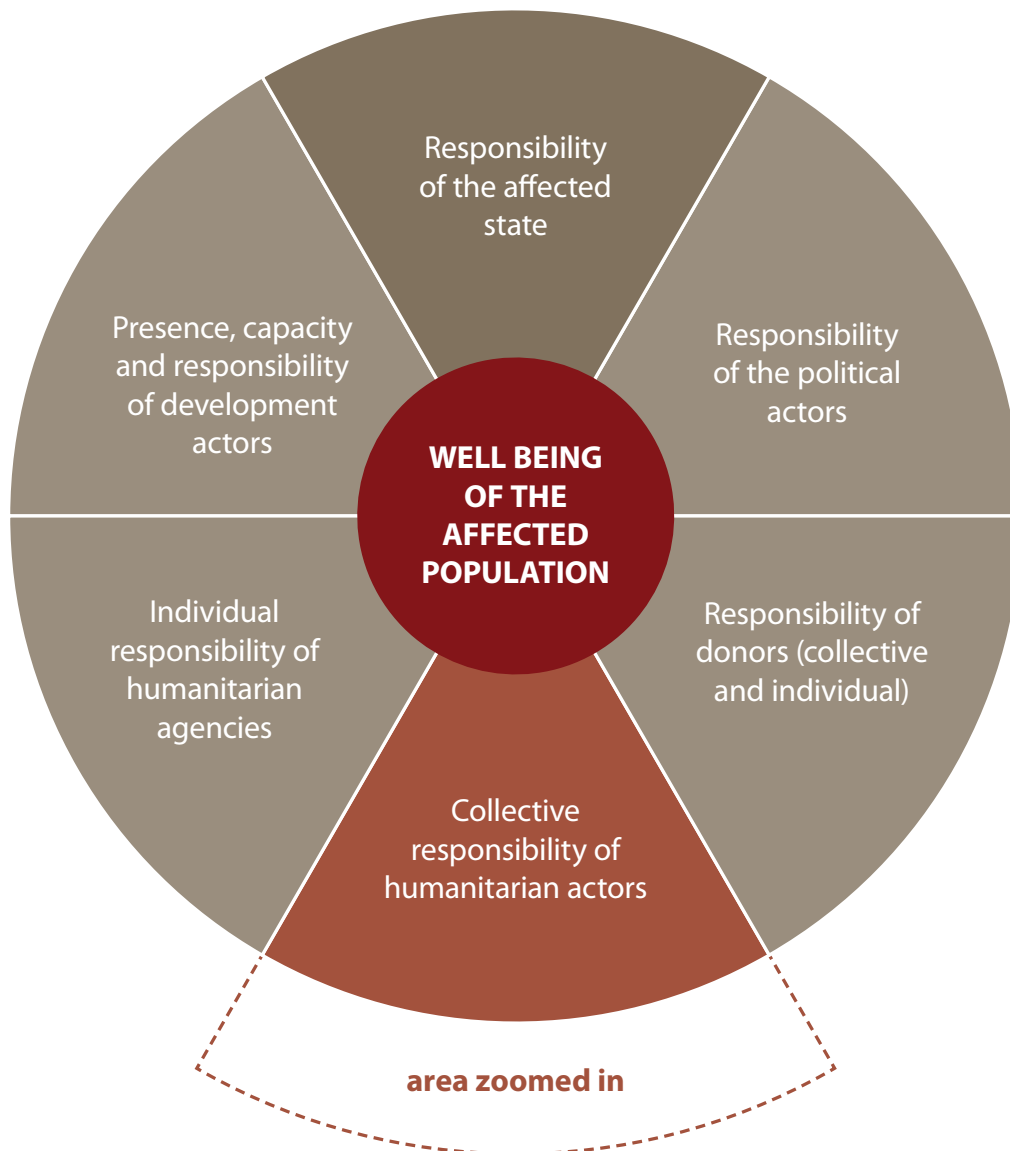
Responsibility of the affected state

Responsibility of the political actors

Responsibility of donors (collective and individual)

Collective responsibility of humanitarian actors

Individual responsibility of humanitarian agencies

Presence, capacity and responsibility of development actors

WELL BEING OF THE AFFECTED POPULATION

area zoomed in